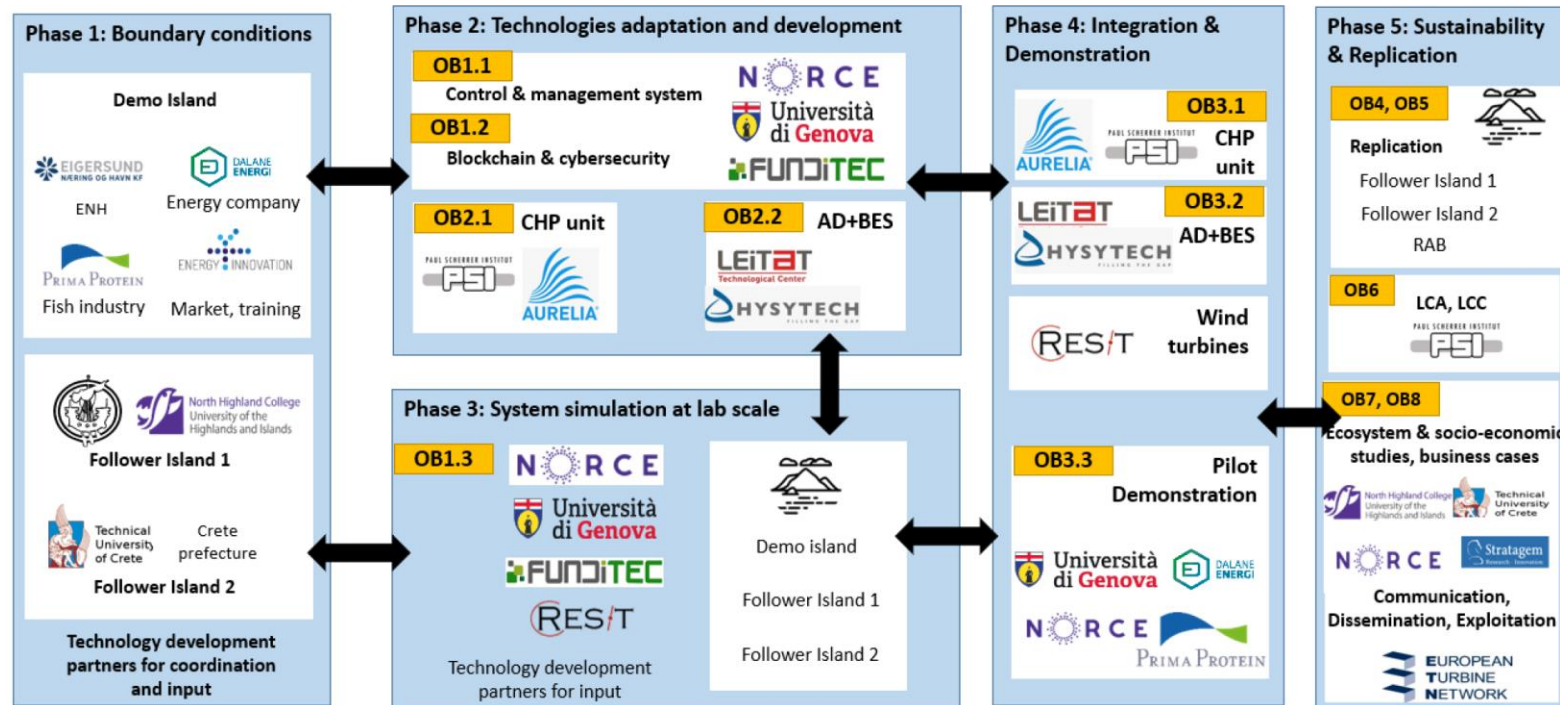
Phase 1: Boundary conditions

Demo Island

EIGERSUND NÆRING OG HAVN KF
ENH

DALANE ENERGI
Energy company

PRIMA PROTEIN
Fish industry

ENERGY INNOVATION
Market, training

North Highland College University of the Highlands and Islands

Follower Island 1

Technical University of Crete

Crete prefecture

Follower Island 2

Technology development partners for coordination and input

Phase 2: Technologies adaptation and development

OB1.1
Control & management system

OB1.2
Blockchain & cybersecurity

NORCE
Università di Genova
FUNDITEC

OB2.1
CHP unit
PAUL SCHERRER INSTITUT PSI
AURELIA

OB2.2
AD+BES
LEITAT Technological Center
HYSYTECH FILLING THE GAP

Phase 3: System simulation at lab scale

OB1.3
NORCE
Università di Genova
FUNDITEC
RESIT

Technology development partners for input

Demo island

Follower Island 1

Follower Island 2

Phase 4: Integration & Demonstration

AURELIA
PAUL SCHERRER INSTITUT PSI
OB3.1
CHP unit

LEITAT
HYSYTECH FILLING THE GAP
OB3.2
AD+BES

RESIT
Wind turbines

OB3.3
Pilot Demonstration

Università di Genova
DALANE ENERGI
NORCE
PRIMA PROTEIN

Phase 5: Sustainability & Replication

OB4, OB5
Replication
Follower Island 1
Follower Island 2
RAB

OB6
LCA, LCC
PAUL SCHERRER INSTITUT PSI

OB7, OB8
Ecosystem & socio-economic studies, business cases

North Highland College University of the Highlands and Islands
Technical University of Crete
NORCE
Stratagem Research · Innovation

Communication, Dissemination, Exploitation

EUROPEAN TURBINE NETWORK